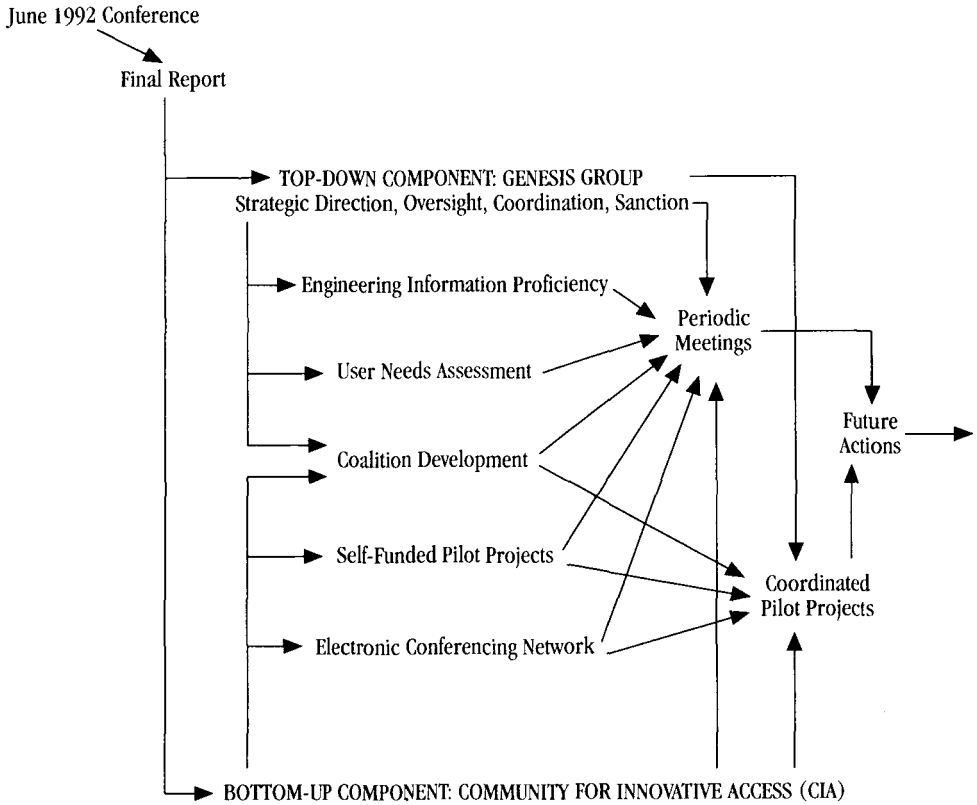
June 1992 Conference

Final Report

TOP-DOWN COMPONENT: GENESIS GROUP
Strategic Direction, Oversight, Coordination, Sanction

Engineering Information Proficiency

User Needs Assessment

Coalition Development

Self-Funded Pilot Projects

Electronic Conferencing Network

Periodic Meetings

Future Actions

Coordinated Pilot Projects

BOTTOM-UP COMPONENT: COMMUNITY FOR INNOVATIVE ACCESS (CIA)